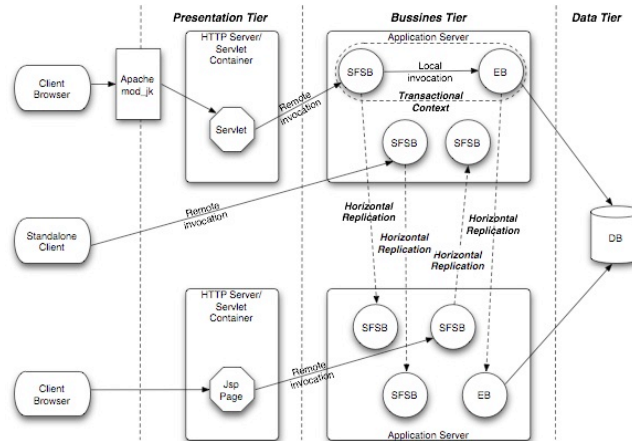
Presentation Tier

Bussines Tier

Data Tier

Client Browser

Apache mod_jk

HTTP Server/ Servlet Container

Servlet

Remote invocation

Application Server

SFSB

Local invocation

EB

Transactional Context

SFSB

SFSB

Remote invocation

Standalone Client

Horizontal Replication

Horizontal Replication

Horizontal Replication

Horizontal Replication

DB

HTTP Server/ Servlet Container

SFSB

SFSB

Client Browser

Jsp Page

Remote invocation

SFSB

EB

Application Server